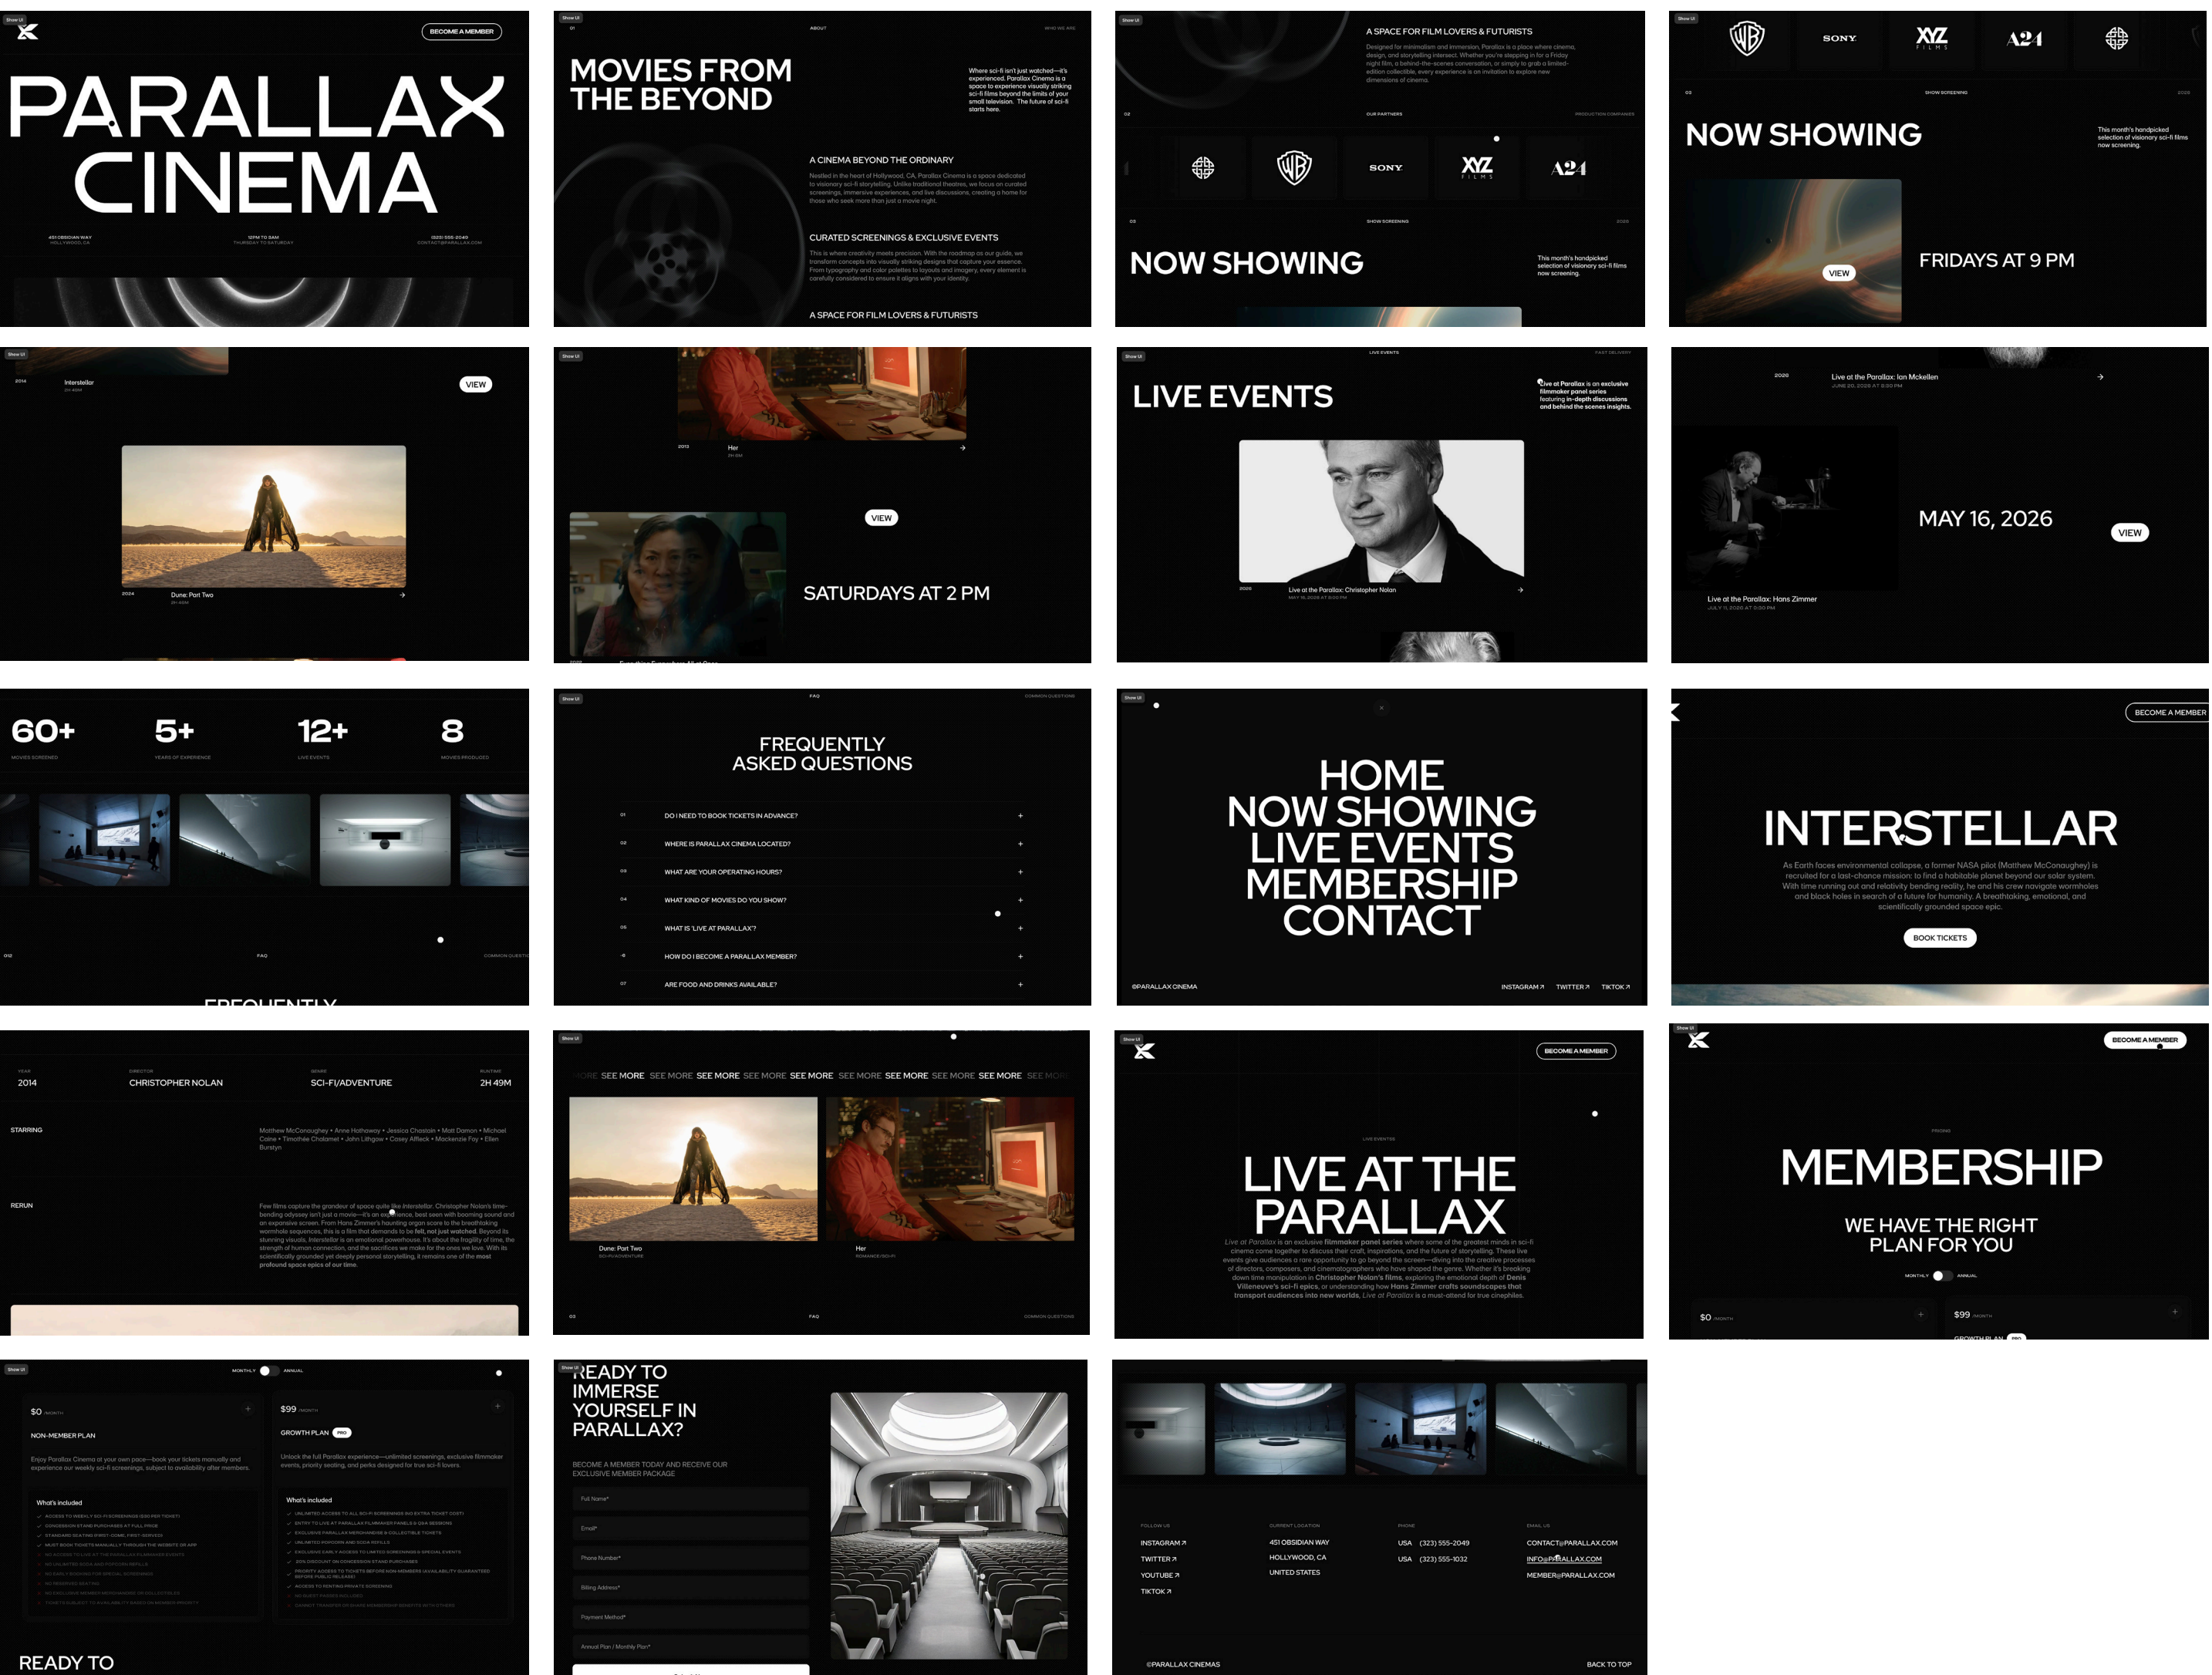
Show UI

BECOME A MEMBER

PARALLAX CINEMA

451 OBSIDIAN WAY HOLLYWOOD, CA

12PM TO 3AM THURSDAY TO SATURDAY

(323) 555-2049 CONTACT@PARALLAX.COM

Show UI

01

ABOUT

WHO WE ARE

MOVIES FROM THE BEYOND

Where sci-fi isn't just watched—it's experienced. Parallax Cinema is a space to experience visually striking sci-fi films beyond the limits of your small television. The future of sci-fi starts here.

A CINEMA BEYOND THE ORDINARY

Nestled in the heart of Hollywood, CA, Parallax Cinema is a space dedicated to visionary sci-fi storytelling. Unlike traditional theatres, we focus on curated screenings, immersive experiences, and live discussions, creating a home for those who seek more than just a movie night.

CURATED SCREENINGS & EXCLUSIVE EVENTS

This is where creativity meets precision. With the roadmap as our guide, we transform concepts into visually striking designs that capture your essence. From typography and color palettes to layouts and imagery, every element is carefully considered to ensure it aligns with your identity.

A SPACE FOR FILM LOVERS & FUTURISTS

Show UI

A SPACE FOR FILM LOVERS & FUTURISTS

Designed for minimalism and immersion, Parallax is a place where cinema, design, and storytelling intersect. Whether you're stepping in for a Friday night film, a behind-the-scenes conversation, or simply to grab a limited-edition collectible, every experience is an invitation to explore new dimensions of cinema.

02

OUR PARTNERS

PRODUCTION COMPANIES

SONY

XYZ FILMS

A24

03

SHOW SCREENING

2026

NOW SHOWING

This month's handpicked selection of visionary sci-fi films now screening.

Show UI

SONY

XYZ FILMS

A24

03

SHOW SCREENING

2026

NOW SHOWING

This month's handpicked selection of visionary sci-fi films now screening.

VIEW

FRIDAYS AT 9 PM

Show UI

2014

Interstellar

2H 49M

VIEW

2024

Dune: Part Two

2H 46M

Show UI

2013

Her

2H 6M

VIEW

SATURDAYS AT 2 PM

2022

Everything Everywhere All at Once

Show UI

LIVE EVENTS

FAST DELIVERY

LIVE EVENTS

Live at Parallax is an exclusive filmmaker panel series featuring in-depth discussions and behind the scenes insights.

2026

Live at the Parallax: Christopher Nolan

MAY 16, 2026 AT 8:00 PM

2026

Live at the Parallax: Ian Mckellen

JUNE 20, 2026 AT 8:30 PM

MAY 16, 2026

VIEW

Live at the Parallax: Hans Zimmer

JULY 11, 2026 AT 8:00 PM

60+

MOVIES SCREENED

5+

YEARS OF EXPERIENCE

12+

LIVE EVENTS

8

MOVIES PRODUCED

012

FAQ

COMMON QUESTIONS

FREQUENTLY

Show UI

FAQ

COMMON QUESTIONS

FREQUENTLY ASKED QUESTIONS

01 DO I NEED TO BOOK TICKETS IN ADVANCE?

02 WHERE IS PARALLAX CINEMA LOCATED?

03 WHAT ARE YOUR OPERATING HOURS?

04 WHAT KIND OF MOVIES DO YOU SHOW?

05 WHAT IS 'LIVE AT PARALLAX'?

06 HOW DO I BECOME A PARALLAX MEMBER?

07 ARE FOOD AND DRINKS AVAILABLE?

Show UI

HOME
NOW SHOWING
LIVE EVENTS
MEMBERSHIP
CONTACT

@PARALLAX CINEMA

INSTAGRAM ↗ TWITTER ↗ TIKTOK ↗

BECOME A MEMBER

INTERSTELLAR

As Earth faces environmental collapse, a former NASA pilot (Matthew McConaughey) is recruited for a last-chance mission: to find a habitable planet beyond our solar system. With time running out and relativity bending reality, he and his crew navigate wormholes and black holes in search of a future for humanity. A breathtaking, emotional, and scientifically grounded space epic.

BOOK TICKETS

YEAR 2014

DIRECTOR CHRISTOPHER NOLAN

GENRE SCI-FI/ADVENTURE

RUNTIME 2H 49M

STARRING

Matthew McConaughey • Anne Hathaway • Jessica Chastain • Matt Damon • Michael Caine • Timothée Chalamet • John Lithgow • Casey Affleck • Mackenzie Foy • Ellen Burstyn

REVIEW

Few films capture the grandeur of space quite like Interstellar. Christopher Nolan's time-bending odyssey isn't just a movie—it's an experience, best seen with booming sound and an expansive screen. From Hans Zimmer's haunting organ score to the breathtaking wormhole sequences, this is a film that demands to be felt, not just watched. Beyond its stunning visuals, Interstellar is an emotional powerhouse. It's about the fragility of time, the strength of human connection, and the sacrifices we make for the ones we love. With its scientifically grounded yet deeply personal storytelling, it remains one of the most profound space epics of our time.

Show UI

SEE MORE SEE MORE SEE MORE SEE MORE SEE MORE SEE MORE SEE MORE SEE MORE SEE MORE SEE MORE SEE MORE

Dune: Part Two

SCI-FI/ADVENTURE

Her

ROMANCE/SCI-FI

03

FAQ

COMMON QUESTIONS

Show UI

BECOME A MEMBER

LIVE EVENTS

LIVE AT THE PARALLAX

Live at Parallax is an exclusive filmmaker panel series where some of the greatest minds in sci-fi cinema come together to discuss their craft, inspirations, and the future of storytelling. These live events give audiences a rare opportunity to go beyond the screen—diving into the creative processes of directors, composers, and cinematographers who have shaped the genre. Whether it's breaking down time manipulation in Christopher Nolan's films, exploring the emotional depth of Denis Villeneuve's sci-fi epics, or understanding how Hans Zimmer crafts soundscapes that transport audiences into new worlds, Live at Parallax is a must-attend for true cinephiles.

Show UI

BECOME A MEMBER

PRICING

MEMBERSHIP

WE HAVE THE RIGHT PLAN FOR YOU

MONTHLY ANNUAL

$0 /MONTH

$99 /MONTH

GROWTH PLAN PRO

Show UI

MONTHLY ANNUAL

$0 /MONTH

NON-MEMBER PLAN

Enjoy Parallax Cinema at your own pace—book your tickets manually and experience our weekly sci-fi screenings, subject to availability after members.

What's included

$99 /MONTH

GROWTH PLAN PRO

Unlock the full Parallax experience—unlimited screenings, exclusive filmmaker events, priority seating, and perks designed for true sci-fi lovers.

What's included

READY TO

Show UI

READY TO IMMERSE YOURSELF IN PARALLAX?

BECOME A MEMBER TODAY AND RECEIVE OUR EXCLUSIVE MEMBER PACKAGE

Full Name*

Email*

Phone Number*

Billing Address*

Payment Method*

Annual Plan / Monthly Plan*

FOLLOW US

INSTAGRAM ↗

TWITTER ↗

YOUTUBE ↗

TIKTOK ↗

CURRENT LOCATION

451 OBSIDIAN WAY

HOLLYWOOD, CA

UNITED STATES

PHONE

USA (323) 555-2049

USA (323) 555-1032

EMAIL US

CONTACT@PARALLAX.COM

INFO@PARALLAX.COM

MEMBER@PARALLAX.COM

©PARALLAX CINEMAS

BACK TO TOP